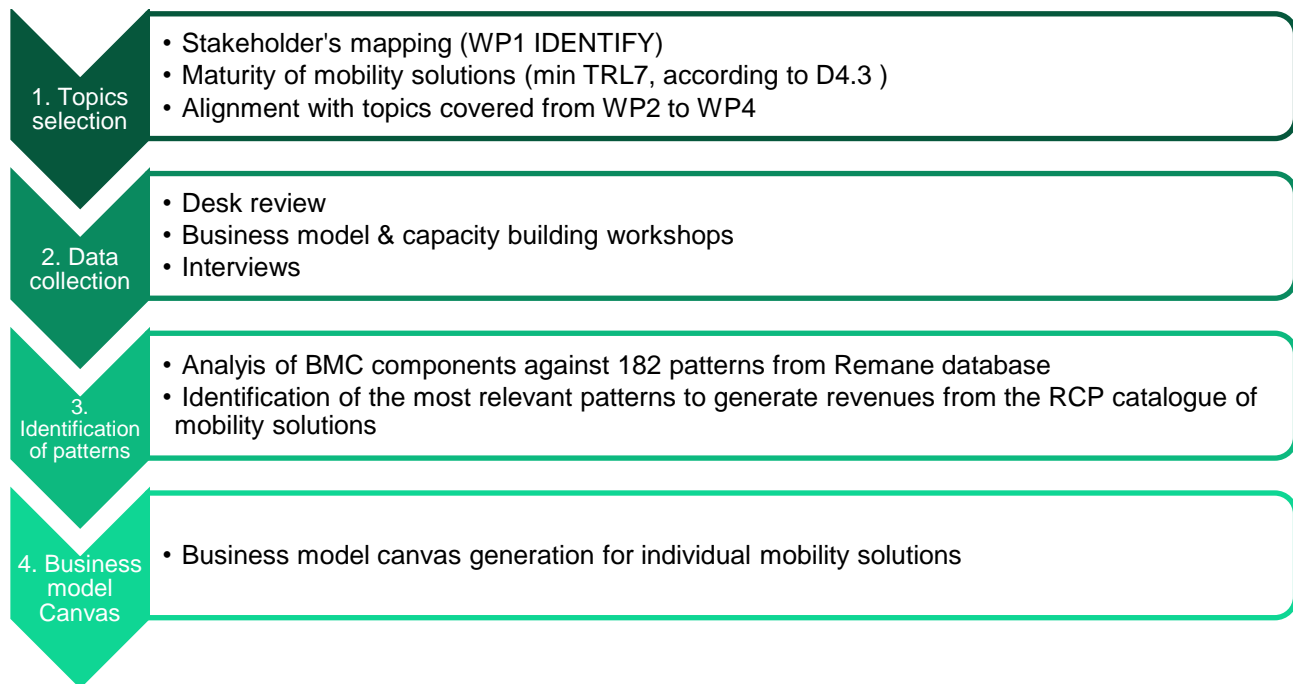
1. Topics selection

• Stakeholder's mapping (WP1 IDENTIFY)
• Maturity of mobility solutions (min TRL7, according to D4.3 )
• Alignment with topics covered from WP2 to WP4

2. Data collection

• Desk review
• Business model & capacity building workshops
• Interviews

3. Identification of patterns

• Analyis of BMC components against 182 patterns from Remane database
• Identification of the most relevant patterns to generate revenues from the RCP catalogue of mobility solutions

4. Business model Canvas

• Business model canvas generation for individual mobility solutions